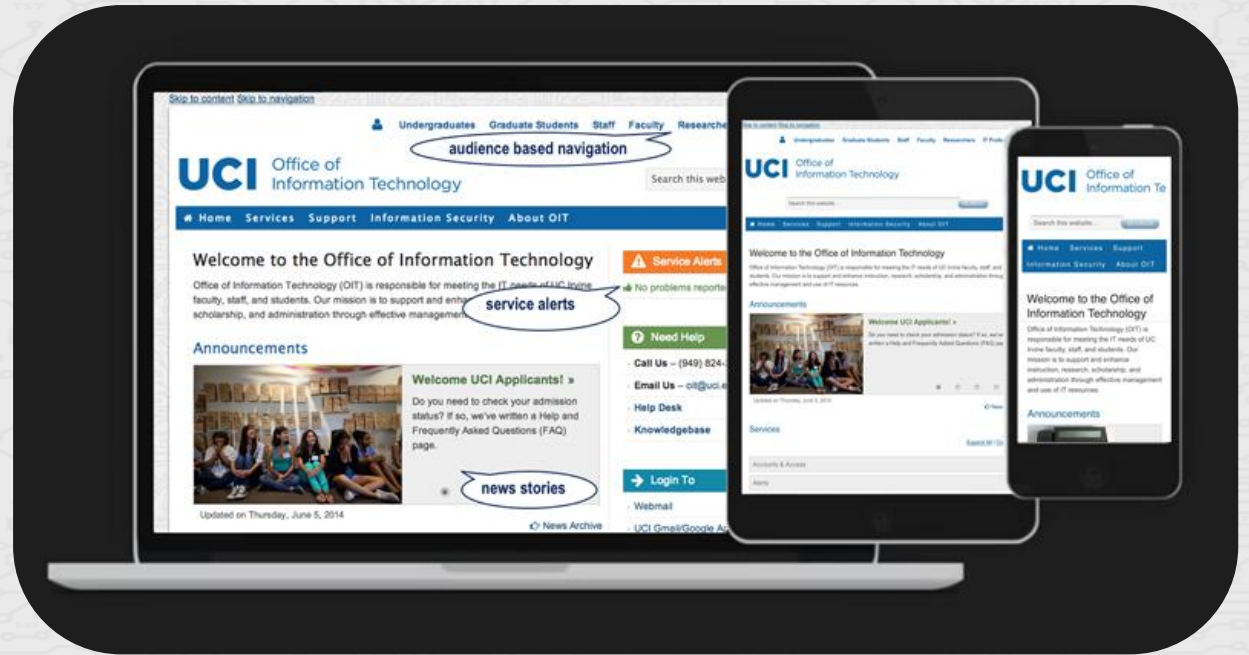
Skip to content Skip to navigation

Undergraduates Graduate Students Staff Faculty Researche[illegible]

audience based navigation

UCI Office of Information Technology

Search this web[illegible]

Home Services Support Information Security About OIT

Welcome to the Office of Information Technology

Office of Information Technology (OIT) is responsible for meeting the IT needs of UC Irvine faculty, staff, and students. Our mission is to support and enha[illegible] scholarship, and administration through effective management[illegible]

service alerts

Service Alerts

No problems reporte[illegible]

Announcements

Welcome UCI Applicants! »

Do you need to check your admission status? If so, we've written a Help and Frequently Asked Questions (FAQ) page.

news stories

Updated on Thursday, June 5, 2014

News Archive

Need Help

Call Us – (949) 824-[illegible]

Email Us – oit@uci.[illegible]

Help Desk

Knowledgebase

Login To

Webmail

UCI Gmail/Google A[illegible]

Skip to content Skip to navigation

Undergraduates Graduate Students Staff Faculty Researchers IT Profe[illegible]

UCI Office of Information Technology

Search this website...

Home Services Support Information Security About OIT

Welcome to the Office of Information Technology

Office of Information Technology (OIT) is responsible for meeting the IT needs of UC Irvine faculty, staff, and students. Our mission is to support and enhance instruction, research, scholarship, and administration throug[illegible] effective management and use of IT resources.

Announcements

Welcome UCI Applicants! »

Do you need to check your admission status? If so, we've written a Help and Frequently Asked Questions (FAQ) pa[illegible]

Updated on Thursday, June 5, 2014

Services

Accounts & Access

Alerts

UCI Office of Information Te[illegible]

Search this website...

Home Services Support Information Security About OIT

Welcome to the Office of Information Technology

Office of Information Technology (OIT) is responsible for meeting the IT needs of UC Irvine faculty, staff, and students. Our mission is to support and enhance instruction, research, scholarship, and administration through effective management and use of IT resources.

Announcements